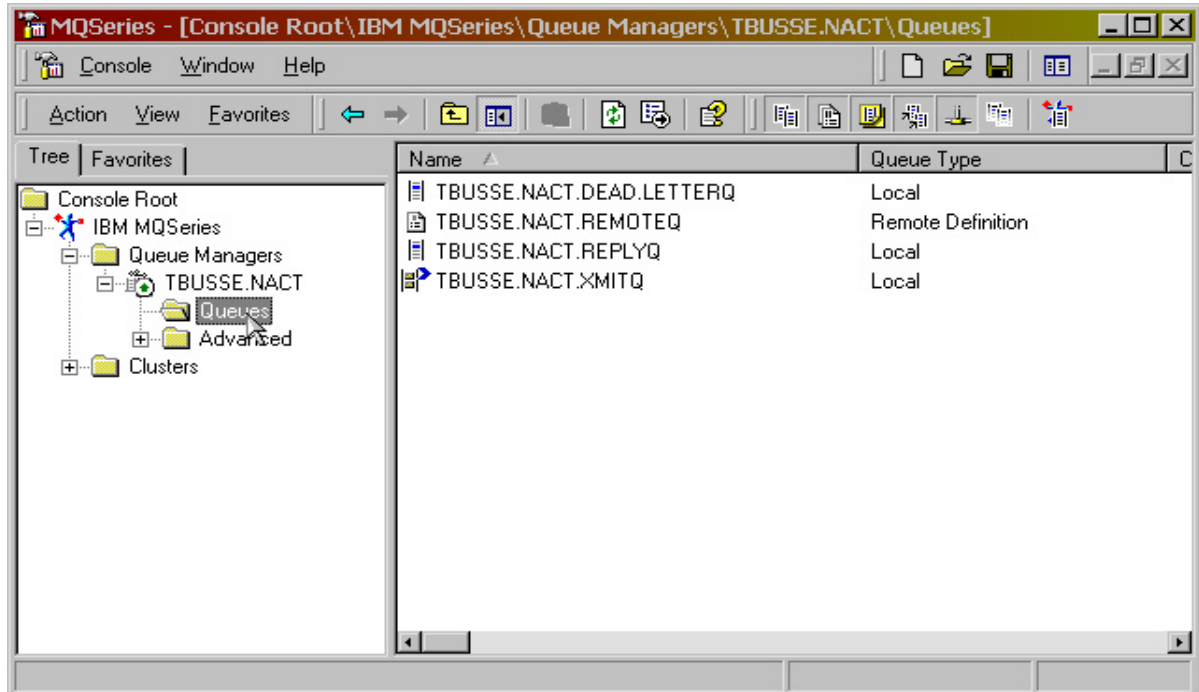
MQSeries - [Console Root\IBM MQSeries\Queue Managers\TBUSSE.NACT\Queues]

Console Window Help

Action View Favorites

Tree Favorites

Console Root
IBM MQSeries
Queue Managers
TBUSSE.NACT
Queues
Advanced
Clusters

| Name | Queue Type | C |
|---|---|---|
| TBUSSE.NACT.DEAD.LETTERQ | Local | |
| TBUSSE.NACT.REMOTEQ | Remote Definition | |
| TBUSSE.NACT.REPLYQ | Local | |
| TBUSSE.NACT.XMITQ | Local | |